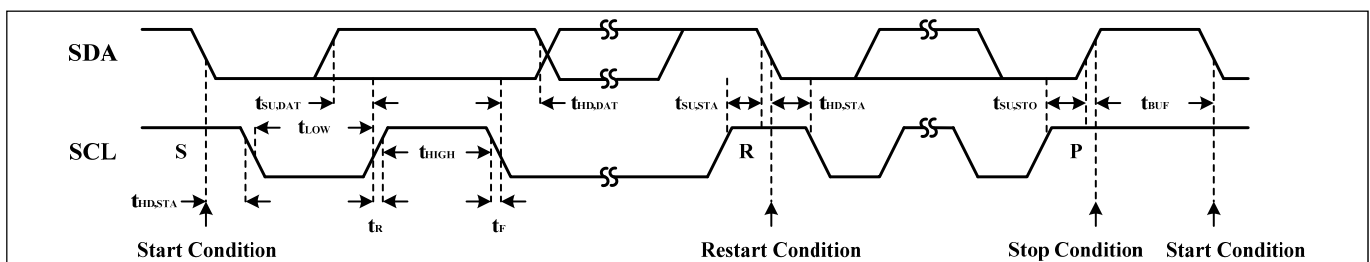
SDA

SCL

S

$t_{SU,DAT}$

$t_{LOW}$

$t_{HIGH}$

$t_{HD,DAT}$

$t_{SU,STA}$

$t_{HD,STA}$

$t_{SU,STO}$

$t_{BUF}$

R

P

$t_{HD,STA}$

$t_R$

$t_F$

Start Condition

Restart Condition

Stop Condition

Start Condition